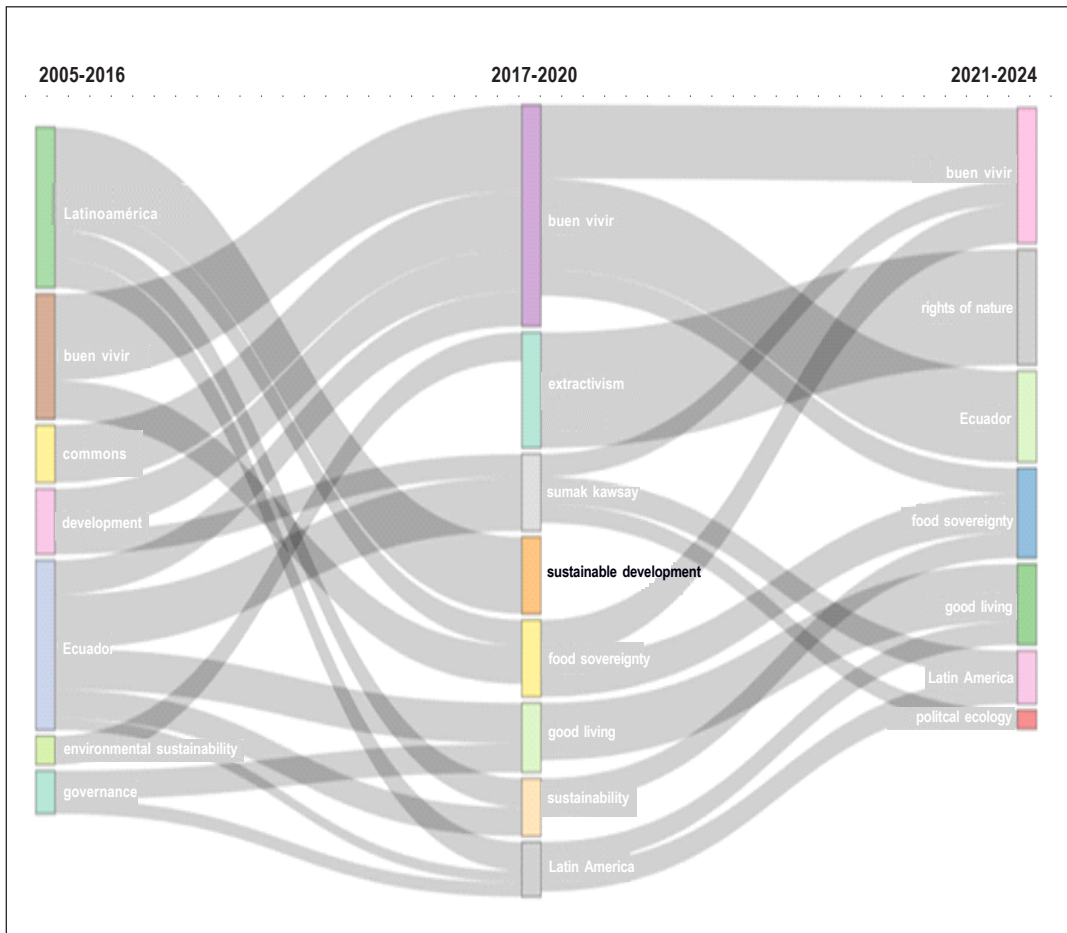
2005-2016
2017-2020
2021-2024

Latinoamérica
buen vivir
commons
development
Ecuador
environmental sustainability
governance

buen vivir
extractivism
sumak kawsay
sustainable development
food sovereignty
good living
sustainability
Latin America

buen vivir
rights of nature
Ecuador
food sovereignty
good living
Latin America
politcal ecology